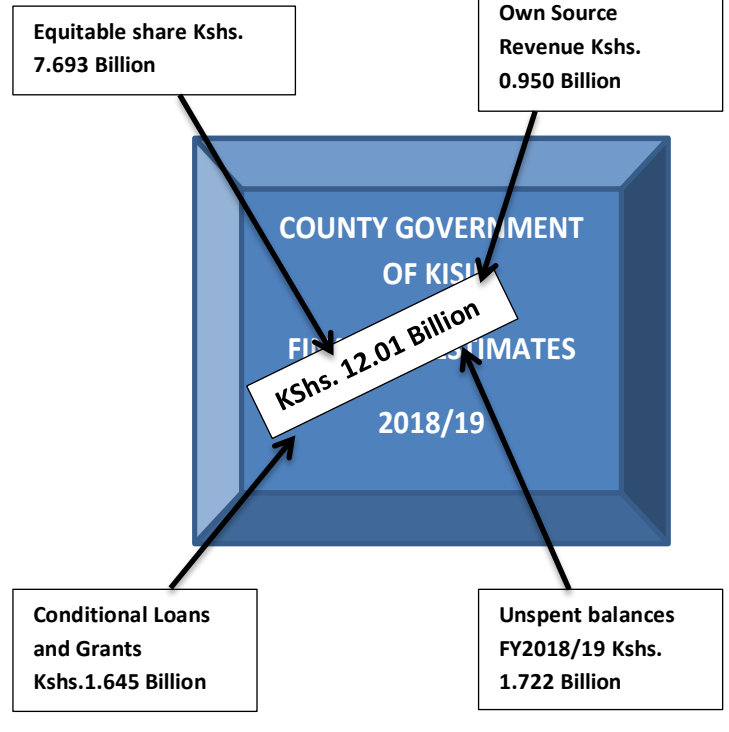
Equitable share Kshs. 7.693 Billion

Own Source Revenue Kshs. 0.950 Billion

COUNTY GOVERN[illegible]MENT

OF KISI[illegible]

FI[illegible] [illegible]TIMATES

KShs. 12.01 Billion

2018/19

Conditional Loans and Grants Kshs.1.645 Billion

Unspent balances FY2018/19 Kshs. 1.722 Billion